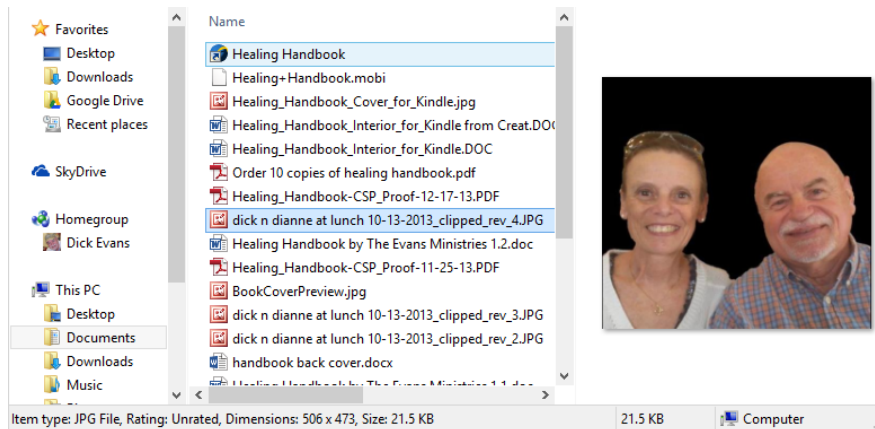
Favorites
Desktop
Downloads
Google Drive
Recent places

SkyDrive

Homegroup
Dick Evans

This PC
Desktop
Documents
Downloads
Music

Name
Healing Handbook
Healing+Handbook.mobi
Healing_Handbook_Cover_for_Kindle.jpg
Healing_Handbook_Interior_for_Kindle from Creat.DOC
Healing_Handbook_Interior_for_Kindle.DOC
Order 10 copies of healing handbook.pdf
Healing_Handbook-CSP_Proof-12-17-13.PDF
dick n dianne at lunch 10-13-2013_clipped_rev_4.JPG
Healing Handbook by The Evans Ministries 1.2.doc
Healing_Handbook-CSP_Proof-11-25-13.PDF
BookCoverPreview.jpg
dick n dianne at lunch 10-13-2013_clipped_rev_3.JPG
dick n dianne at lunch 10-13-2013_clipped_rev_2.JPG
handbook back cover.docx
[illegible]

Item type: JPG File, Rating: Unrated, Dimensions: 506 x 473, Size: 21.5 KB
21.5 KB
Computer